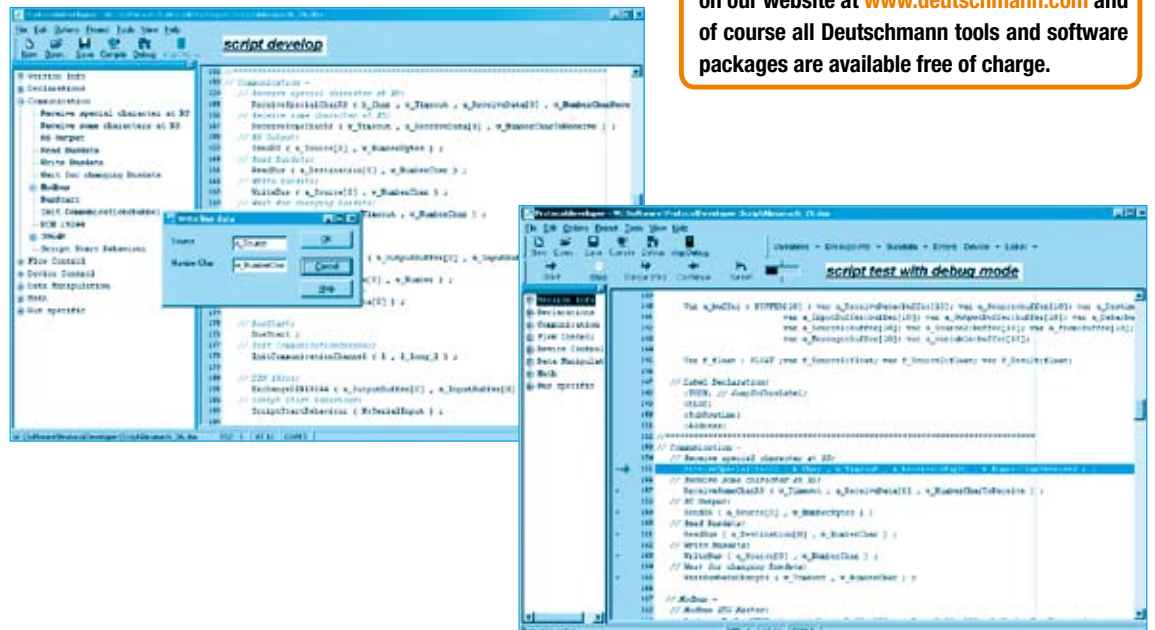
on our website at www.deutschmann.com and of course all Deutschmann tools and software packages are available free of charge.

script develop

Version Info
Declarations
Communication
Receive special character at RS
Receive some characters at RS
RS Output
Read Buscata
Write Busdata
Wait for changing Busdata
Modbus
BusStart
Init CommunicationChannel
ECN 19244
SSCAN
Script Start Behaviour
Flow Control
Device Control
Data Manipulation
Math
Bus specific

Write Bus data
Source
Number Char
OK
Cancel
Help

script test with debug mode

Device Info
Declarations
Communication
Flow Control
Device Control
Data Manipulat
Math
Bus specific

// Label Declaration:
// Communication -
// Receive special character at RS:
// Receive some character at RS:
ReceiveSomeCharRS ( w_Timeout , a_ReceiveData[0] , w_NumberCharToReceive ) ;
// RS Output:
SendRS ( a_Source[0] , w_NumberBytes ) ;
// Read Busdata:
ReadBus ( a_Destination[0] , w_NumberChar ) ;
// Write Busdata:
WriteBus ( a_Source[0] , w_NumberChar ) ;
// Wait for changing Busdata:
// Modbus -
// Modbus RTU Master: